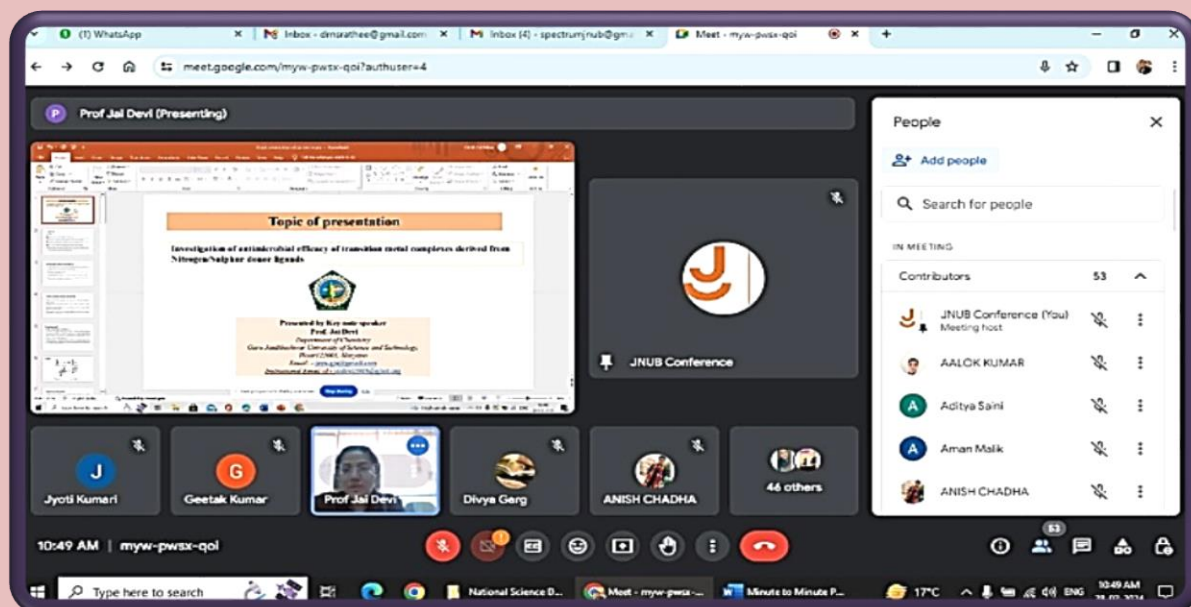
(1) WhatsApp
Inbox - dmsrathee@gmail.com
Inbox (4) - spectrumjnub@gm
Meet - myw-pwsx-qoi

meet.google.com/myw-pwsx-qoi?authuser=4

P Prof Jai Devi (Presenting)

Topic of presentation

Investigation of antimicrobial efficacy of transition metal complexes derived from Nitrogen/sulphur donor ligands

Presented by Key note speaker
Prof. Jai Devi
Department of Chemistry
Guru Jambheshwar University of Science and Technology,
Hisar-125001, Haryana
Email - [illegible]
Institutional Email- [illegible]

Stop sharing

JNUB Conference

People
Add people
Search for people
IN MEETING
Contributors 53
JNUB Conference (You)
Meeting host
AALOK KUMAR
Aditya Saini
Aman Malik
ANISH CHADHA

Jyoti Kumari
Geetak Kumar
Prof Jai Devi
Divya Garg
ANISH CHADHA
46 others

10:49 AM | myw-pwsx-qoi

53

Type here to search
National Science D...
Meet - myw-pwsx-...
Minute to Minute P...
17°C
ENG
10:49 AM
28-02-2024